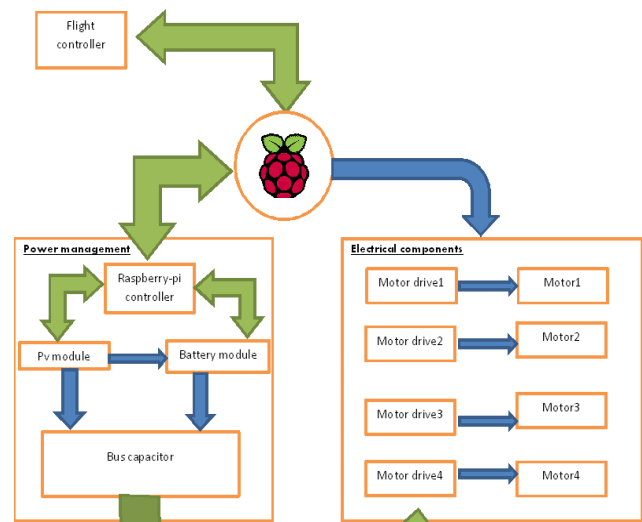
Flight controller

Power management

Raspberry-pi controller

Pv module

Battery module

Bus capacitor

Electrical components

Motor drive1

Motor1

Motor drive2

Motor2

Motor drive3

Motor3

Motor drive4

Motor4